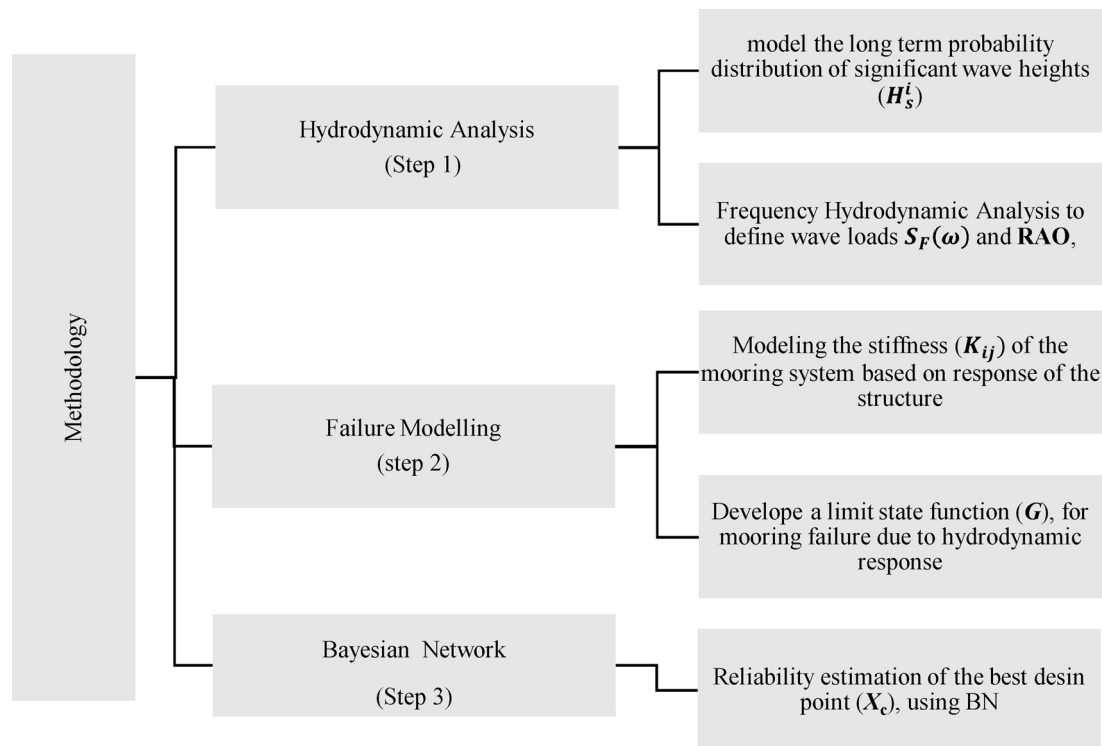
Methodology

Hydrodynamic Analysis
(Step 1)

model the long term probability distribution of significant wave heights ($\boldsymbol{H_s^i}$)

Frequency Hydrodynamic Analysis to define wave loads $\boldsymbol{S_F(\omega)}$ and **RAO**,

Failure Modelling
(step 2)

Modeling the stiffness ($\boldsymbol{K_{ij}}$) of the mooring system based on response of the structure

Develope a limit state function ($\boldsymbol{G}$), for mooring failure due to hydrodynamic response

Bayesian Network
(Step 3)

Reliability estimation of the best desin point ($\boldsymbol{X_c}$), using BN